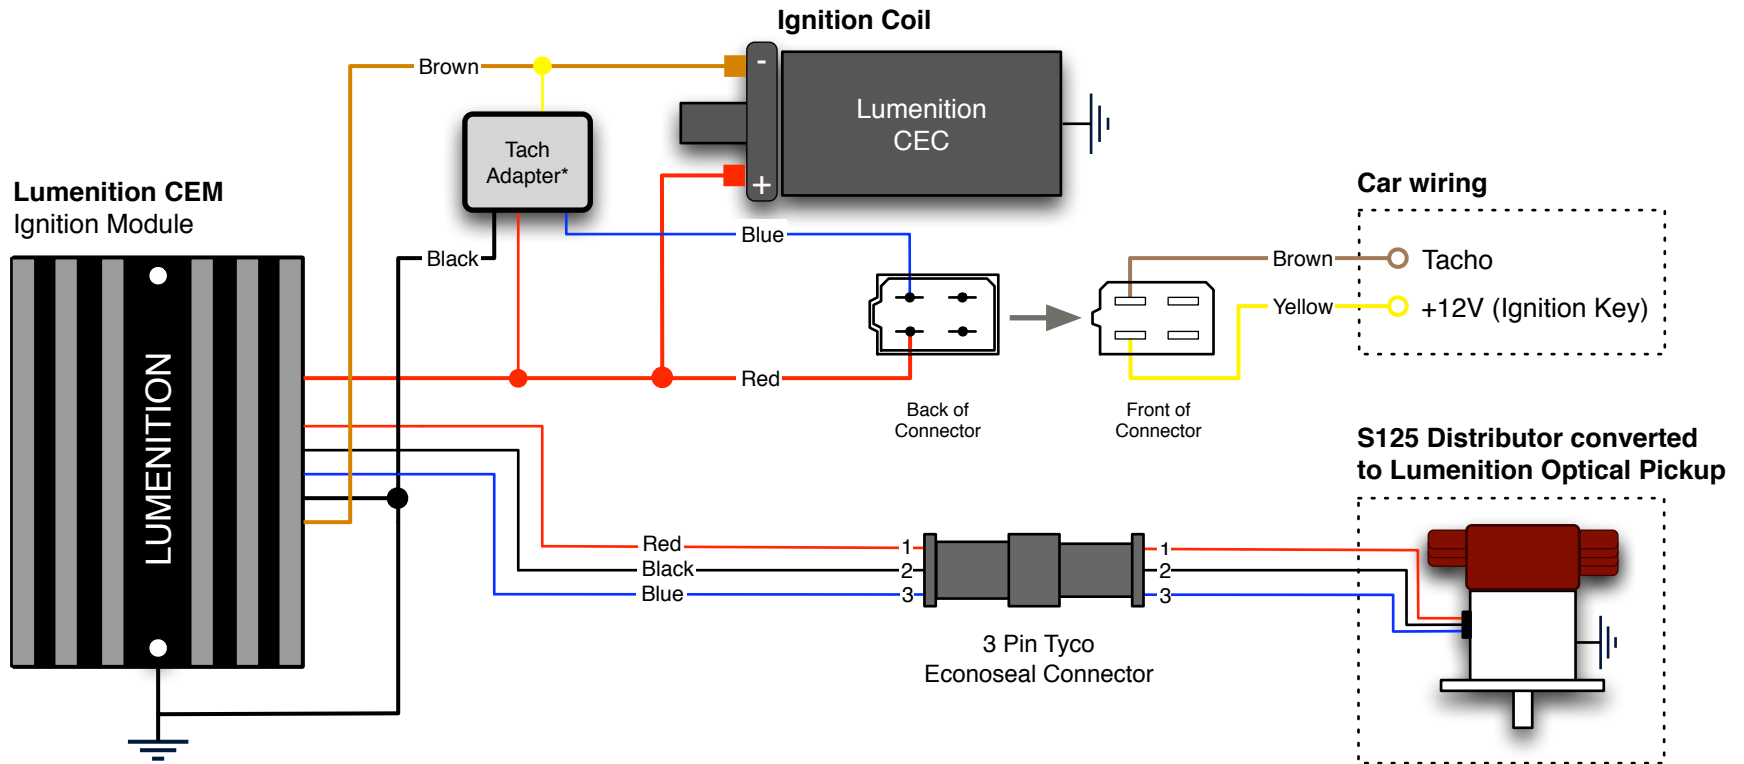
Ignition Coil

Lumenition CEC

Brown

Tach Adapter*

Lumenition CEM
Ignition Module

Black

Blue

Car wiring

Brown
Tacho

Yellow
+12V (Ignition Key)

LUMENITION

Red

Back of Connector

Front of Connector

S125 Distributor converted to Lumenition Optical Pickup

Red
Black
Blue

1
2
3

1
2
3

3 Pin Tyco
Econoseal Connector